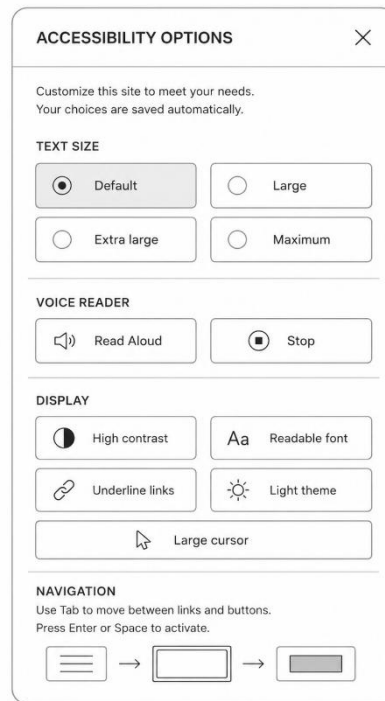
ACCESSIBILITY OPTIONS

×

Customize this site to meet your needs.
Your choices are saved automatically.

TEXT SIZE

Default

Large

Extra large

Maximum

VOICE READER

Read Aloud

Stop

DISPLAY

High contrast

Aa Readable font

Underline links

Light theme

Large cursor

NAVIGATION

Use Tab to move between links and buttons.
Press Enter or Space to activate.

→ →